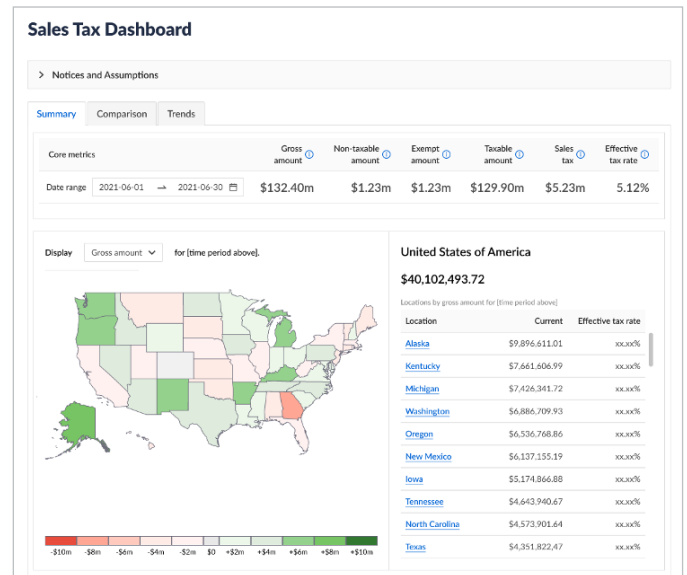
Sales Tax Dashboard

Notices and Assumptions

Summary Comparison Trends

| Core metrics | Gross amount | Non-taxable amount | Exempt amount | Taxable amount | Sales tax | Effective tax rate |
|---|---|---|---|---|---|---|
| Date range 2021-06-01 → 2021-06-30 | $132.40m | $1.23m | $1.23m | $129.90m | $5.23m | 5.12% |

Display Gross amount for [time period above].

-$10m -$8m -$6m -$4m -$2m $0 +$2m +$4m +$6m +$8m +$10m

United States of America

$40,102,493.72

Locations by gross amount for [time period above]

| Location | Current | Effective tax rate |
|---|---|---|
| Alaska | $9,896,611.01 | xx.xx% |
| Kentucky | $7,661,606.99 | xx.xx% |
| Michigan | $7,426,341.72 | xx.xx% |
| Washington | $6,886,709.93 | xx.xx% |
| Oregon | $6,536,768.86 | xx.xx% |
| New Mexico | $6,137,155.19 | xx.xx% |
| Iowa | $5,174,866.88 | xx.xx% |
| Tennessee | $4,643,940.67 | xx.xx% |
| North Carolina | $4,573,901.64 | xx.xx% |
| Texas | $4,351,822,47 | xx.xx% |